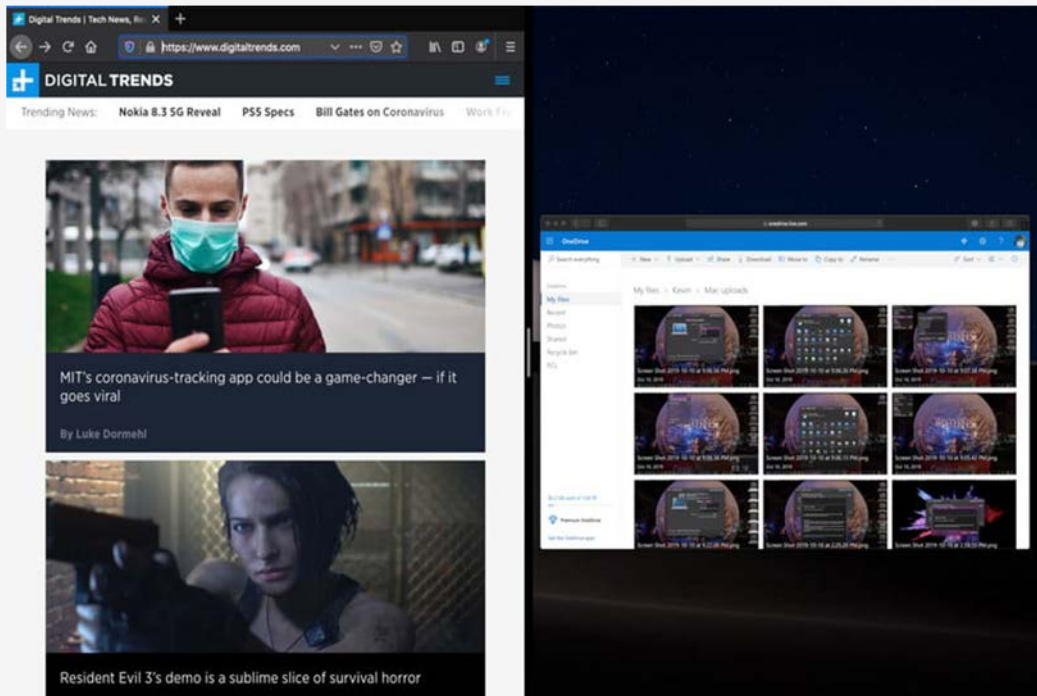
Digital Trends | Tech News, Re
https://www.digitaltrends.com
DIGITAL TRENDS
Trending News: Nokia 8.3 5G Reveal PS5 Specs Bill Gates on Coronavirus Work Fr

MIT's coronavirus-tracking app could be a game-changer — if it goes viral
By Luke Dormehl

Resident Evil 3's demo is a sublime slice of survival horror

OneDrive
Search everything
New Upload Share Download Move to Copy to Rename
My files > Kevin > Mac uploads
My files
Recent
Photos
Shared
Recycle bin
PCs
Premium OneDrive
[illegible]